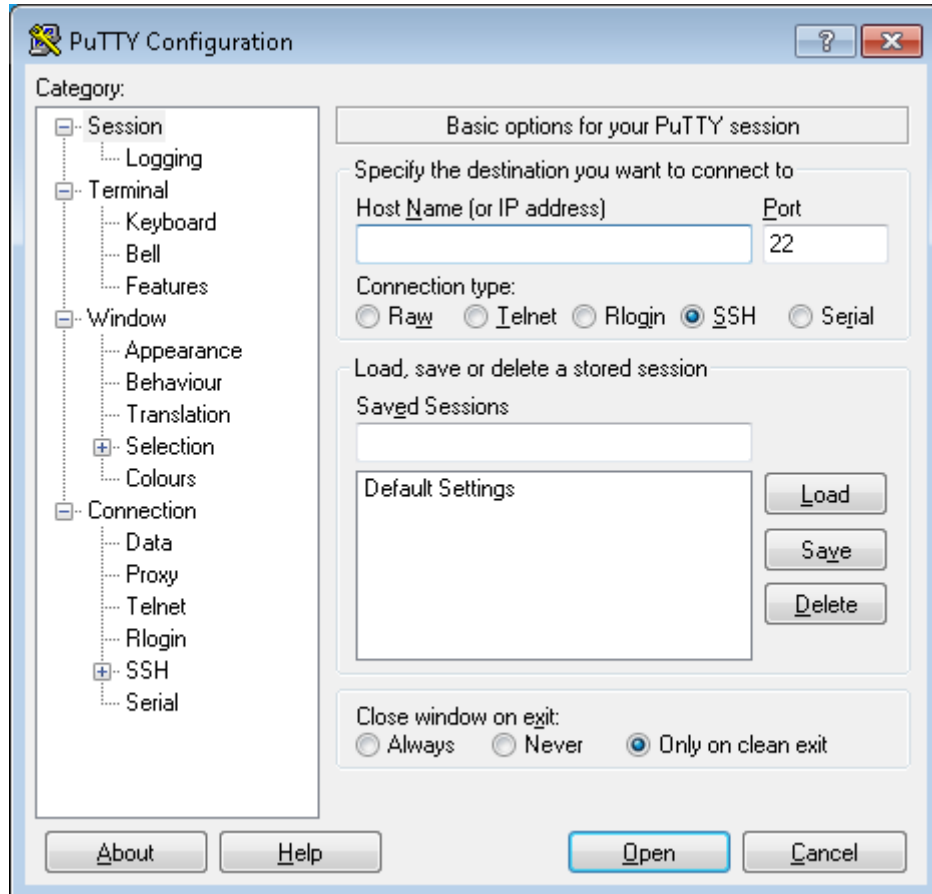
PuTTY Configuration

?

Category:

Session
Logging
Terminal
Keyboard
Bell
Features
Window
Appearance
Behaviour
Translation
Selection
Colours
Connection
Data
Proxy
Telnet
Rlogin
SSH
Serial

Basic options for your PuTTY session

Specify the destination you want to connect to

Host Name (or IP address)

Port

22

Connection type:

Raw Telnet Rlogin SSH Serial

Load, save or delete a stored session

Saved Sessions

Default Settings

Load

Save

Delete

Close window on exit:

Always Never Only on clean exit

About

Help

Open

Cancel